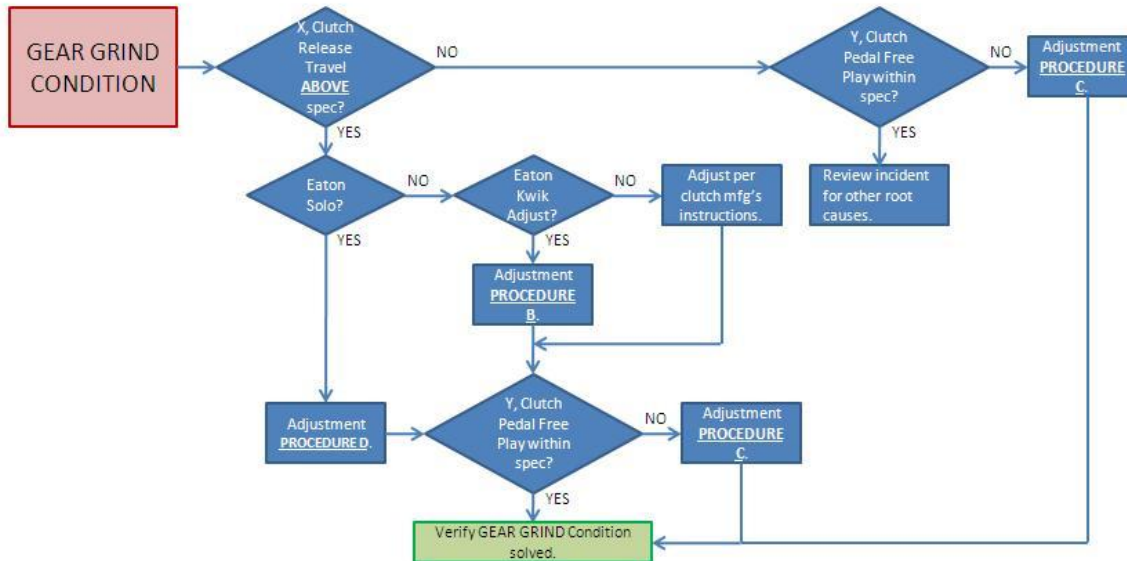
GEAR GRIND CONDITION

X, Clutch Release Travel ABOVE spec?

NO

Y, Clutch Pedal Free Play within spec?

NO

Adjustment PROCEDURE C.

YES

Review incident for other root causes.

YES

Eaton Solo?

NO

Eaton Kwik Adjust?

NO

Adjust per clutch mfg's instructions.

YES

Adjustment PROCEDURE B.

YES

Adjustment PROCEDURE D.

Y, Clutch Pedal Free Play within spec?

NO

Adjustment PROCEDURE C.

YES

Verify GEAR GRIND Condition solved.